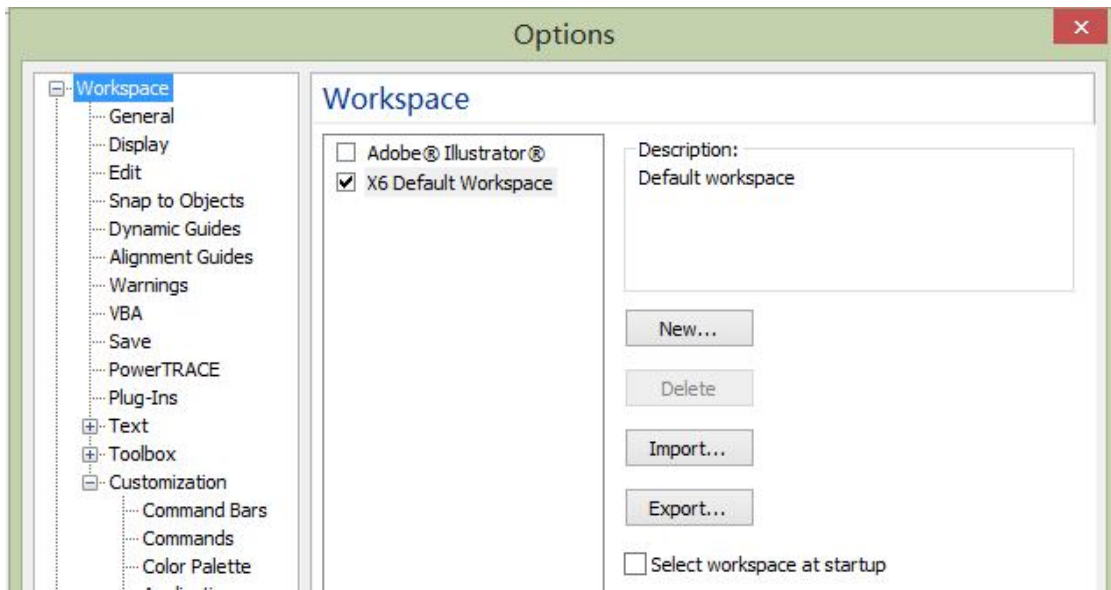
Options

×

Workspace
General
Display
Edit
Snap to Objects
Dynamic Guides
Alignment Guides
Warnings
VBA
Save
PowerTRACE
Plug-Ins
Text
Toolbox
Customization
Command Bars
Commands
Color Palette
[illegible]

Workspace

Adobe® Illustrator®
X6 Default Workspace

Description:
Default workspace

New...
Delete
Import...
Export...

Select workspace at startup